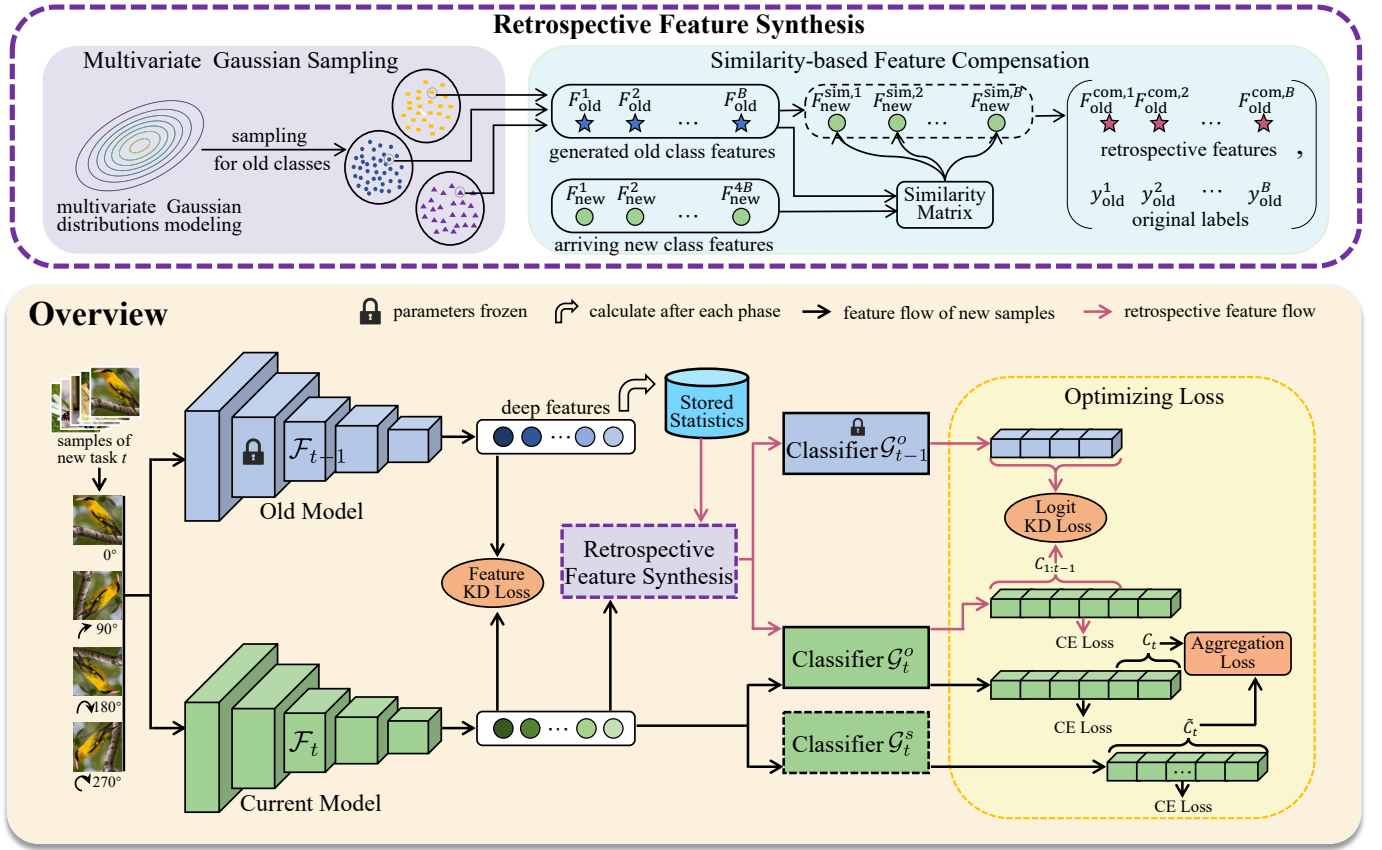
Retrospective Feature Synthesis

Multivariate Gaussian Sampling

multivariate Gaussian distributions modeling

sampling for old classes

Similarity-based Feature Compensation

$F_{\text{old}}^{1}$ $F_{\text{old}}^{2}$ ⋯ $F_{\text{old}}^{B}$

generated old class features

$F_{\text{new}}^{\text{sim},1}$ $F_{\text{new}}^{\text{sim},2}$ ⋯ $F_{\text{new}}^{\text{sim},B}$

$F_{\text{new}}^{1}$ $F_{\text{new}}^{2}$ ⋯ $F_{\text{new}}^{4B}$

arriving new class features

Similarity Matrix

$F_{\text{old}}^{\text{com},1}$ $F_{\text{old}}^{\text{com},2}$ ⋯ $F_{\text{old}}^{\text{com},B}$

retrospective features ,

$y_{\text{old}}^{1}$ $y_{\text{old}}^{2}$ ⋯ $y_{\text{old}}^{B}$

original labels

Overview

parameters frozen

calculate after each phase

feature flow of new samples

retrospective feature flow

samples of new task $t$

0°

90°

180°

270°

$\mathcal{F}_{t-1}$

Old Model

deep features

Stored Statistics

Classifier $\mathcal{G}_{t-1}^{o}$

Optimizing Loss

Logit KD Loss

$C_{1:t-1}$

Feature KD Loss

Retrospective Feature Synthesis

CE Loss

$C_t$

Aggregation Loss

Classifier $\mathcal{G}_{t}^{o}$

CE Loss

$\mathcal{F}_t$

Current Model

Classifier $\mathcal{G}_{t}^{s}$

$\tilde{C}_t$

CE Loss